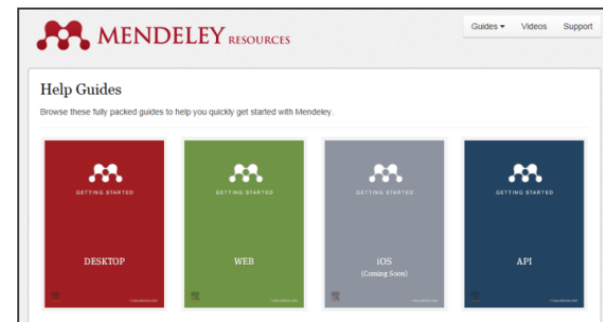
MENDELEY RESOURCES

Guides ▾ Videos Support

Help Guides

Browse these fully packed guides to help you quickly get started with Mendeley.

GETTING STARTED

DESKTOP

GETTING STARTED

WEB

GETTING STARTED

iOS
(Coming Soon)

GETTING STARTED

API